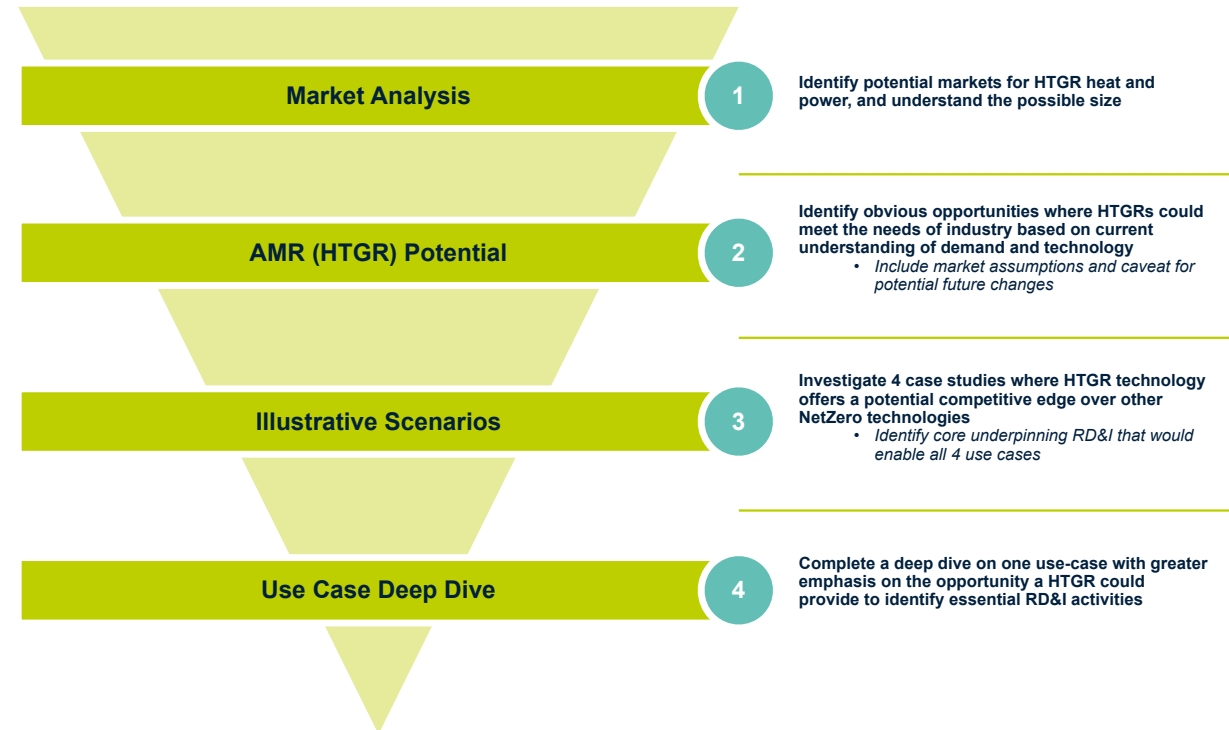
Market Analysis

1

Identify potential markets for HTGR heat and power, and understand the possible size

AMR (HTGR) Potential

2

Identify obvious opportunities where HTGRs could meet the needs of industry based on current understanding of demand and technology
• Include market assumptions and caveat for potential future changes

Illustrative Scenarios

3

Investigate 4 case studies where HTGR technology offers a potential competitive edge over other NetZero technologies
• Identify core underpinning RD&I that would enable all 4 use cases

Use Case Deep Dive

4

Complete a deep dive on one use-case with greater emphasis on the opportunity a HTGR could provide to identify essential RD&I activities